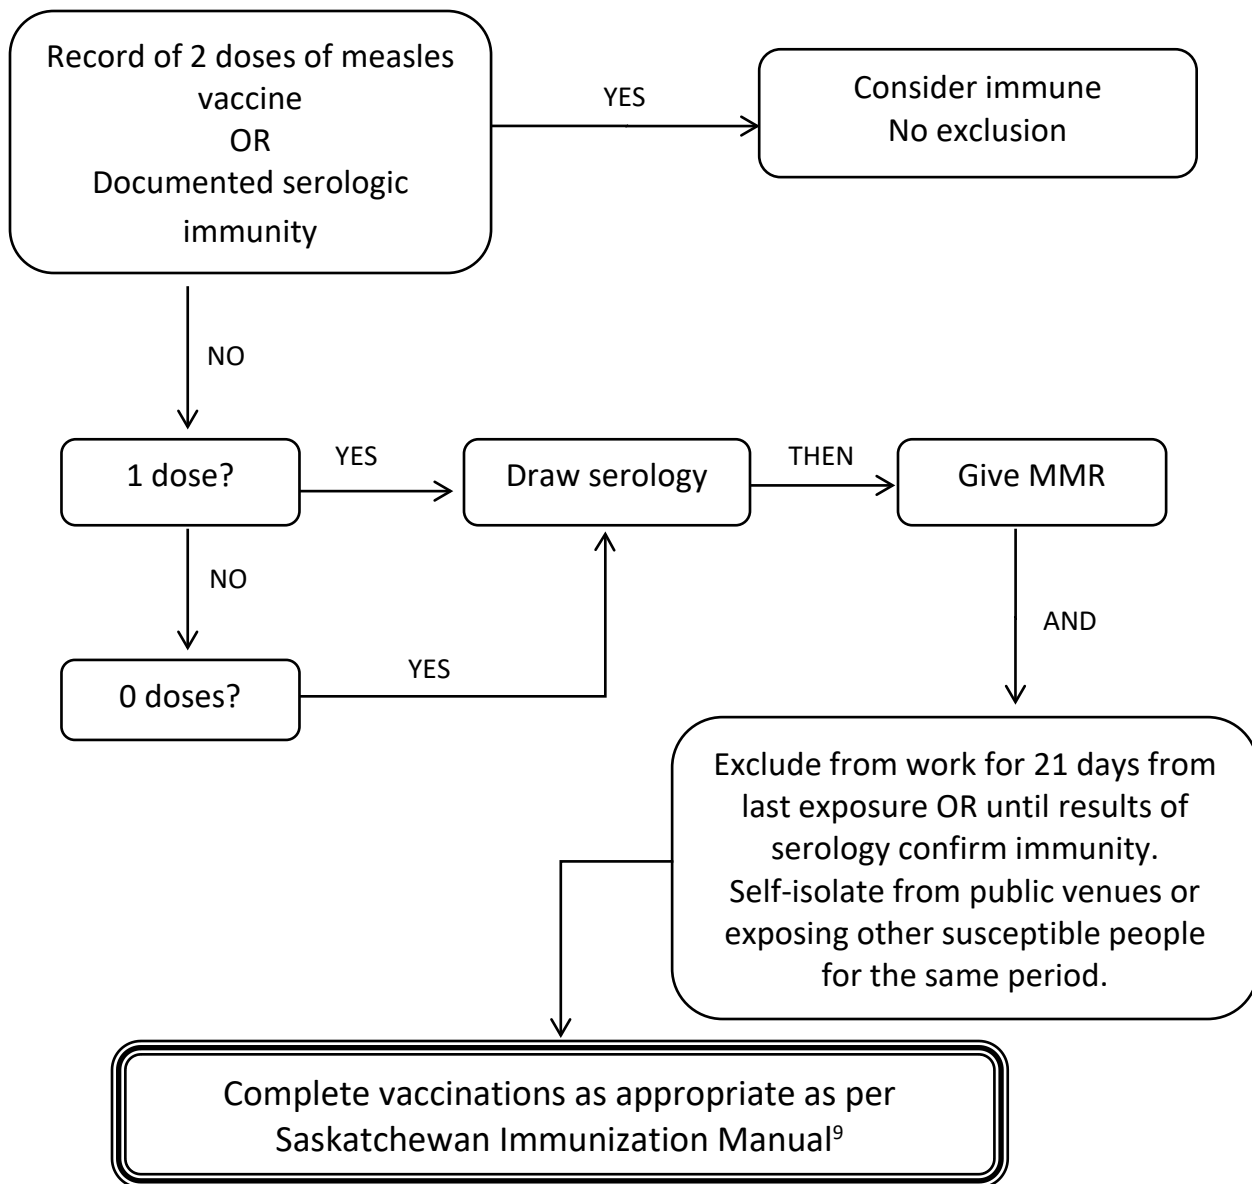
Record of 2 doses of measles vaccine
OR
Documented serologic immunity

YES

Consider immune
No exclusion

NO

1 dose?

YES

Draw serology

THEN

Give MMR

NO

0 doses?

YES

AND

Exclude from work for 21 days from last exposure OR until results of serology confirm immunity. Self-isolate from public venues or exposing other susceptible people for the same period.

Complete vaccinations as appropriate as per Saskatchewan Immunization Manual$^{9}$